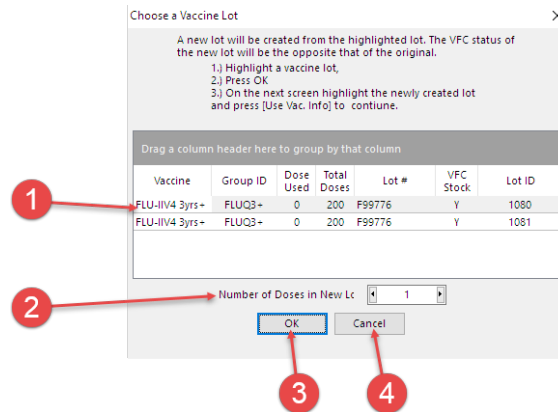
Choose a Vaccine Lot

A new lot will be created from the highlighted lot. The VFC status of the new lot will be the opposite that of the original.
1.) Highlight a vaccine lot,
2.) Press OK
3.) On the next screen highlight the newly created lot and press [Use Vac. Info] to contiune.

Drag a column header here to group by that column

| Vaccine | Group ID | Dose Used | Total Doses | Lot # | VFC Stock | Lot ID |
|---|---|---|---|---|---|---|
| FLU-IIV4 3yrs+ | FLUQ3+ | 0 | 200 | F99776 | Y | 1080 |
| FLU-IIV4 3yrs+ | FLUQ3+ | 0 | 200 | F99776 | Y | 1081 |

1

Number of Doses in New Lc 1

2

OK Cancel

3 4